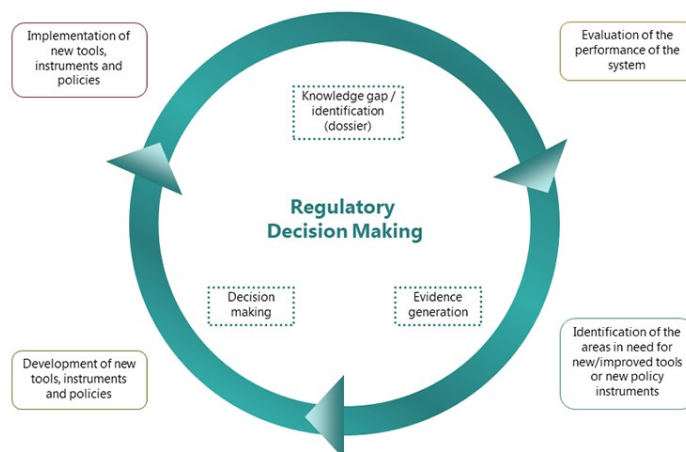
Implementation of new tools, instruments and policies

Evaluation of the performance of the system

Knowledge gap / identification (dossier)

Regulatory Decision Making

Decision making

Evidence generation

Development of new tools, instruments and policies

Identification of the areas in need for new/improved tools or new policy instruments